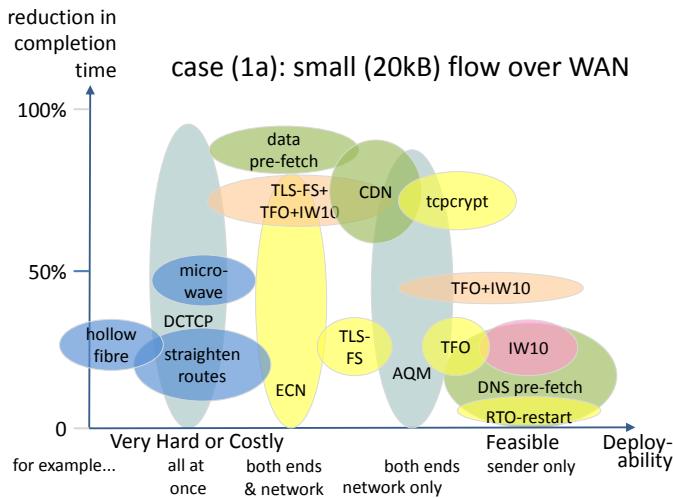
reduction in completion time

case (1a): small (20kB) flow over WAN

100%

50%

0

data pre-fetch

TLS-FS+ TFO+IW10

CDN

tcpcrypt

micro-wave

DCTCP

hollow fibre

straighten routes

ECN

TLS-FS

AQM

TFO+IW10

TFO

IW10

DNS pre-fetch

RTO-restart

Very Hard or Costly

Feasible

Deploy-ability

for example...

all at once

both ends & network

both ends network only

sender only